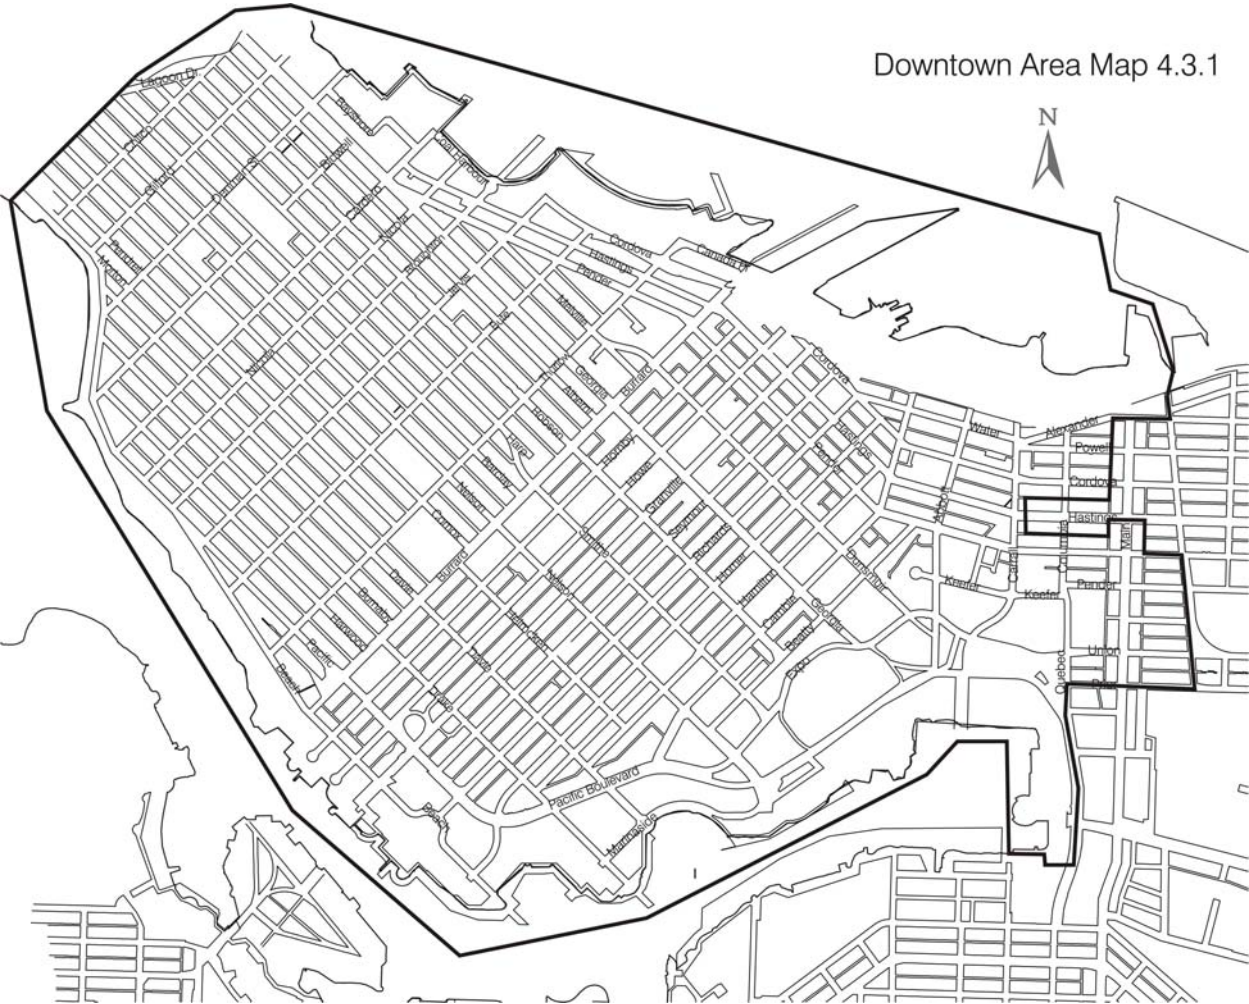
Downtown Area Map 4.3.1

N

Lagoon Dr
Chilco
Gilford
Denman St
Bidwell
Cardero
Nicola
Broughton
Jervis
Bute
Thurlow
Burrard
Bayshore Dr
Coal Harbour
Cordova
Hastings
Pender
Canada Pl
Melville
Georgia
Alberni
Robson
Haro
Barclay
Nelson
Comox
Burnaby
Davie
Harwood
Pacific
Beach
Pendrell
Morton
Hornby
Howe
Granville
Seymour
Richards
Homer
Hamilton
Cambie
Beatty
Smithe
Helmcken
Drake
Expo
Dunsmuir
Pacific Boulevard
Marinaside
Water
Alexander
Powell
Cordova
Hastings
Abbott
Carrall
Columbia
Main
Keefer
Keefer
Pender
Union
Quebec
Prior